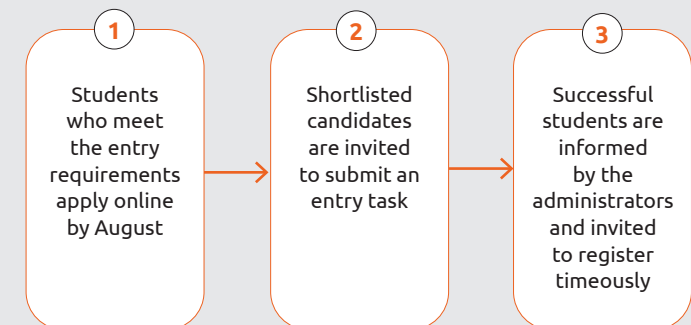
1

Students who meet the entry requirements apply online by August

2

Shortlisted candidates are invited to submit an entry task

3

Successful students are informed by the administrators and invited to register timeously